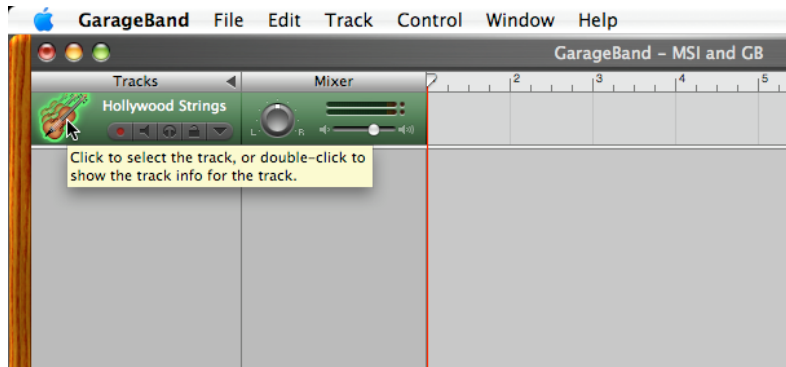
GarageBand File Edit Track Control Window Help

GarageBand - MSI and GB

Tracks

Mixer

2 3 4 5

Hollywood Strings

L R

Click to select the track, or double-click to show the track info for the track.